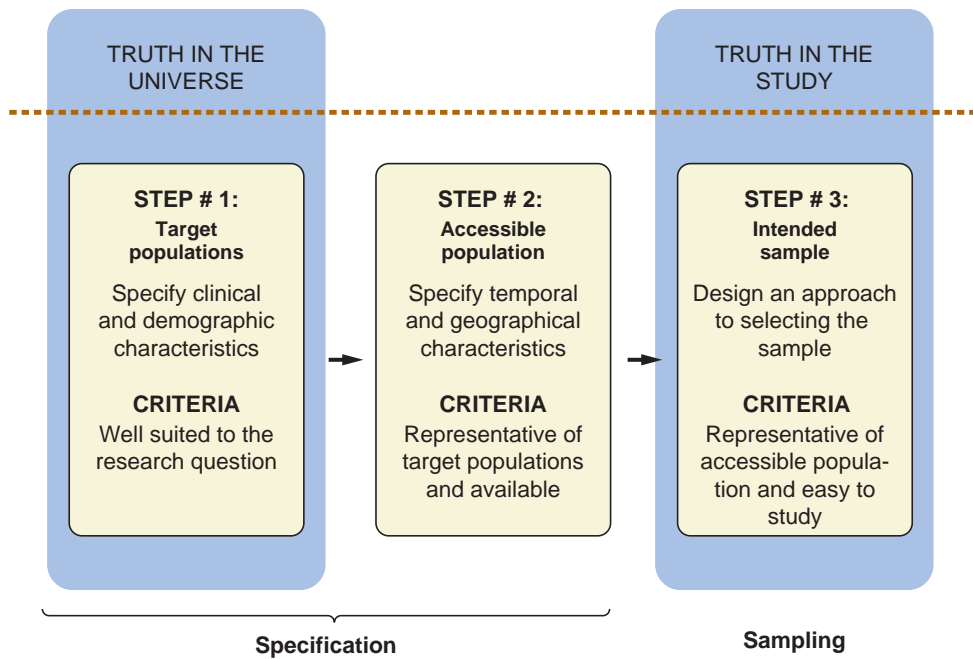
TRUTH IN THE UNIVERSE

TRUTH IN THE STUDY

STEP # 1:
Target populations

Specify clinical and demographic characteristics

CRITERIA
Well suited to the research question

STEP # 2:
Accessible population

Specify temporal and geographical characteristics

CRITERIA
Representative of target populations and available

STEP # 3:
Intended sample

Design an approach to selecting the sample

CRITERIA
Representative of accessible population and easy to study

Specification

Sampling